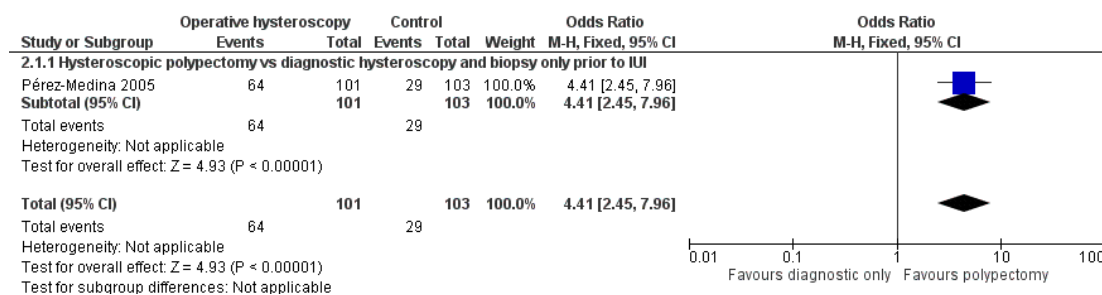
| Study or Subgroup | Operative hysteroscopy Events | Total | Control Events | Total | Weight | Odds Ratio M-H, Fixed, 95% CI |
|---|---|---|---|---|---|---|
| **2.1.1 Hysteroscopic polypectomy vs diagnostic hysteroscopy and biopsy only prior to IUI** | | | | | | |
| Pérez-Medina 2005 | 64 | 101 | 29 | 103 | 100.0% | 4.41 [2.45, 7.96] |
| **Subtotal (95% CI)** | | **101** | | **103** | **100.0%** | **4.41 [2.45, 7.96]** |
| Total events | 64 | | 29 | | | |
| Heterogeneity: Not applicable | | | | | | |
| Test for overall effect: Z = 4.93 (P < 0.00001) | | | | | | |
| **Total (95% CI)** | | **101** | | **103** | **100.0%** | **4.41 [2.45, 7.96]** |
| Total events | 64 | | 29 | | | |
| Heterogeneity: Not applicable | | | | | | |
| Test for overall effect: Z = 4.93 (P < 0.00001) | | | | | | |
| Test for subgroup differences: Not applicable | | | | | | |

Odds Ratio
M-H, Fixed, 95% CI

0.01 0.1 1 10 100
Favours diagnostic only Favours polypectomy